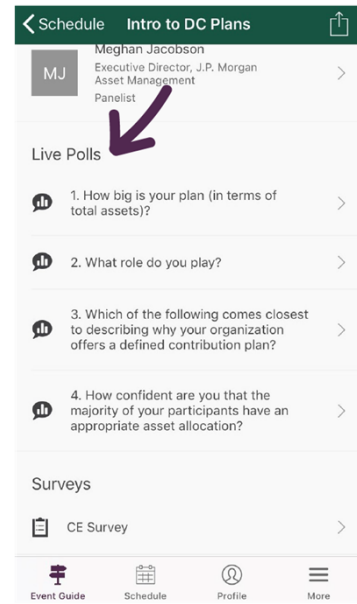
Schedule Intro to DC Plans

MJ Meghan Jacobson
Executive Director, J.P. Morgan Asset Management
Panelist

Live Polls

1. How big is your plan (in terms of total assets)?

2. What role do you play?

3. Which of the following comes closest to describing why your organization offers a defined contribution plan?

4. How confident are you that the majority of your participants have an appropriate asset allocation?

Surveys

CE Survey

Event Guide Schedule Profile More